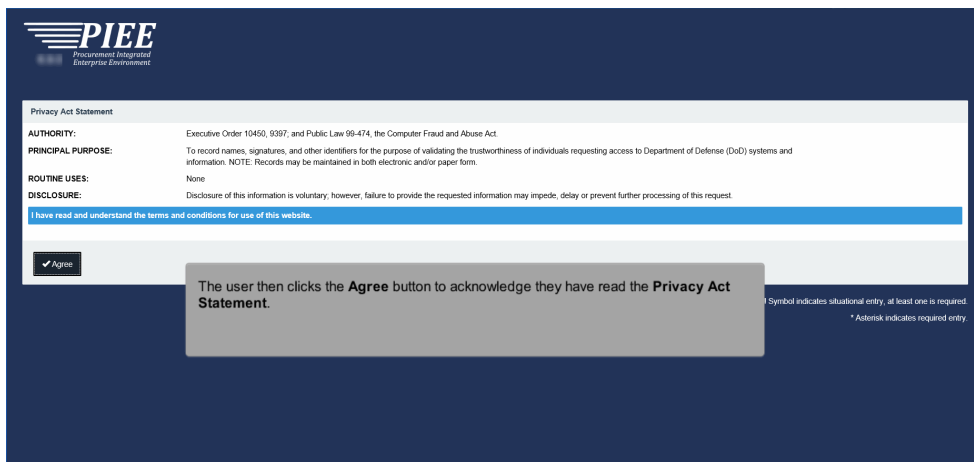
PIEE
Procurement Integrated Enterprise Environment

Privacy Act Statement

| | |
|---|---|
| AUTHORITY: | Executive Order 10450, 9397; and Public Law 99-474, the Computer Fraud and Abuse Act. |
| PRINCIPAL PURPOSE: | To record names, signatures, and other identifiers for the purpose of validating the trustworthiness of individuals requesting access to Department of Defense (DoD) systems and information. NOTE: Records may be maintained in both electronic and/or paper form. |
| ROUTINE USES: | None |
| DISCLOSURE: | Disclosure of this information is voluntary; however, failure to provide the requested information may impede, delay or prevent further processing of this request. |

I have read and understand the terms and conditions for use of this website.

Agree

The user then clicks the **Agree** button to acknowledge they have read the **Privacy Act Statement**.

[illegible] Symbol indicates situational entry, at least one is required.

* Asterisk indicates required entry.